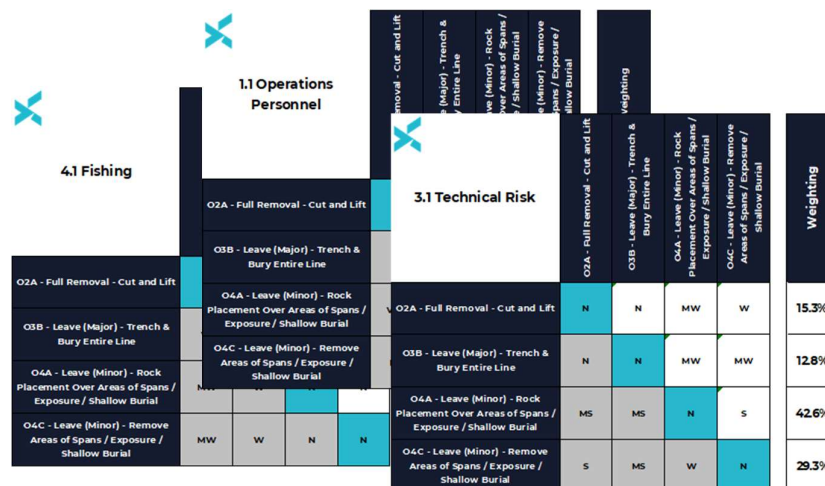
4.1 Fishing

O2A - Full Removal - Cut and Lift

O3B - Leave (Major) - Trench & Bury Entire Line

O4A - Leave (Minor) - Rock Placement Over Areas of Spans / Exposure / Shallow Burial

O4C - Leave (Minor) - Remove Areas of Spans / Exposure / Shallow Burial

MW W N N

1.1 Operations Personnel

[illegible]emoval - Cut and Lift

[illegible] (Major) - Trench & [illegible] Entire Line

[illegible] (Minor) - Rock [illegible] Over Areas of Spans / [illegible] / Shallow Burial

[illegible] (Minor) - Remove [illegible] of Spans / Exposure / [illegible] Burial

Weighting

O2A - Full Removal - Cut and Lift

O3B - Leave (Major) - Trench & Bury Entire Line

O4A - Leave (Minor) - Rock Placement Over Areas of Spans / Exposure / Shallow Burial

O4C - Leave (Minor) - Remove Areas of Spans / Exposure / Shallow Burial

3.1 Technical Risk

| 3.1 Technical Risk | O2A - Full Removal - Cut and Lift | O3B - Leave (Major) - Trench & Bury Entire Line | O4A - Leave (Minor) - Rock Placement Over Areas of Spans / Exposure / Shallow Burial | O4C - Leave (Minor) - Remove Areas of Spans / Exposure / Shallow Burial | Weighting |
|---|---|---|---|---|---|
| O2A - Full Removal - Cut and Lift | N | N | MW | W | 15.3% |
| O3B - Leave (Major) - Trench & Bury Entire Line | N | N | MW | MW | 12.8% |
| O4A - Leave (Minor) - Rock Placement Over Areas of Spans / Exposure / Shallow Burial | MS | MS | N | S | 42.6% |
| O4C - Leave (Minor) - Remove Areas of Spans / Exposure / Shallow Burial | S | MS | W | N | 29.3% |